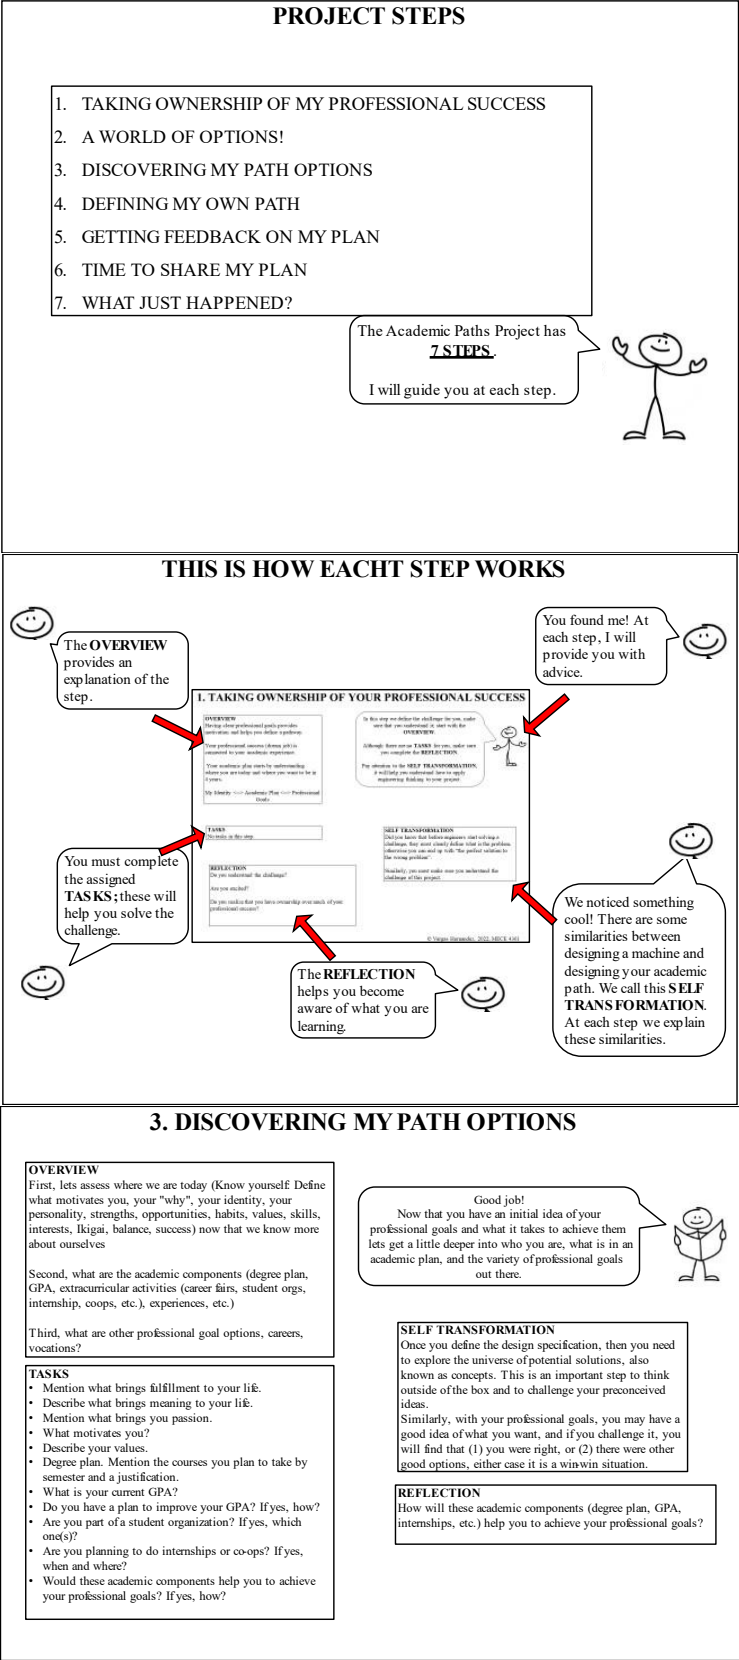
PROJECT STEPS

1. TAKING OWNERSHIP OF MY PROFESSIONAL SUCCESS
2. A WORLD OF OPTIONS!
3. DISCOVERING MY PATH OPTIONS
4. DEFINING MY OWN PATH
5. GETTING FEEDBACK ON MY PLAN
6. TIME TO SHARE MY PLAN
7. WHAT JUST HAPPENED?

The Academic Paths Project has **7 STEPS**.

I will guide you at each step.

THIS IS HOW EACHT STEP WORKS

The **OVERVIEW** provides an explanation of the step.

You found me! At each step, I will provide you with advice.

1. TAKING OWNERSHIP OF YOUR PROFESSIONAL SUCCESS

OVERVIEW
Having clear professional goals provides motivation and helps you define a pathway.

Your professional success (dream job) is connected to your academic experience.

Your academic plan starts by understanding where you are today and where you want to be in 4 years.

My Identity <-> Academic Plan <-> Professional Goals

In this step we define the challenge for you, make sure that you understand it, start with the OVERVIEW.

Although there are no TASKS for you, make sure you complete the REFLECTION.

Pay attention to the SELF TRANSFORMATION, it will help you understand how to apply engineering thinking to your project.

TASKS
No tasks in this step.

SELF TRANSFORMATION
Did you know that before engineers start solving a challenge, they must clearly define what is the problem, otherwise you can end up with "the perfect solution to the wrong problem".

Similarly, you must make sure you understand the challenge of this project.

REFLECTION
Do you understand the challenge?

Are you excited?

Do you realize that you have ownership over much of your professional success?

© Vargas Hernandez, 2022, MECE 4361

You must complete the assigned **TASKS**; these will help you solve the challenge.

The **REFLECTION** helps you become aware of what you are learning.

We noticed something cool! There are some similarities between designing a machine and designing your academic path. We call this **SELF TRANSFORMATION**. At each step we explain these similarities.

3. DISCOVERING MY PATH OPTIONS

OVERVIEW
First, lets assess where we are today (Know yourself: Define what motivates you, your "why", your identity, your personality, strengths, opportunities, habits, values, skills, interests, Ikigai, balance, success) now that we know more about ourselves

Second, what are the academic components (degree plan, GPA, extracurricular activities (career fairs, student orgs, internship, coops, etc.), experiences, etc.)

Third, what are other professional goal options, careers, vocations?

Good job!
Now that you have an initial idea of your professional goals and what it takes to achieve them lets get a little deeper into who you are, what is in an academic plan, and the variety of professional goals out there.

TASKS
• Mention what brings fulfillment to your life.
• Describe what brings meaning to your life.
• Mention what brings you passion.
• What motivates you?
• Describe your values.
• Degree plan. Mention the courses you plan to take by semester and a justification.
• What is your current GPA?
• Do you have a plan to improve your GPA? If yes, how?
• Are you part of a student organization? If yes, which one(s)?
• Are you planning to do internships or co-ops? If yes, when and where?
• Would these academic components help you to achieve your professional goals? If yes, how?

SELF TRANSFORMATION
Once you define the design specification, then you need to explore the universe of potential solutions, also known as concepts. This is an important step to think outside of the box and to challenge your preconceived ideas.
Similarly, with your professional goals, you may have a good idea of what you want, and if you challenge it, you will find that (1) you were right, or (2) there were other good options, either case it is a win-win situation.

REFLECTION
How will these academic components (degree plan, GPA, internships, etc.) help you to achieve your professional goals?